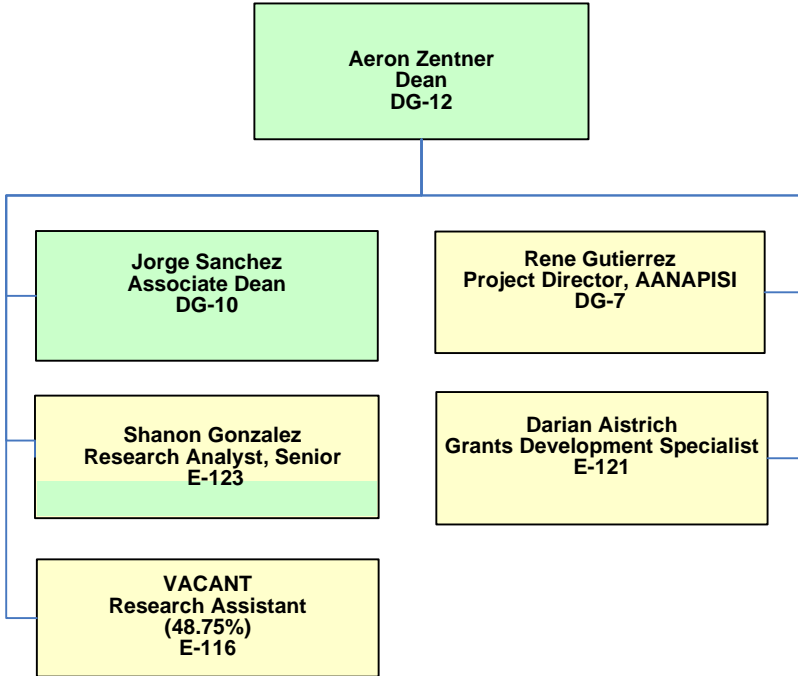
Aeron Zentner
Dean
DG-12

Jorge Sanchez
Associate Dean
DG-10

Shanon Gonzalez
Research Analyst, Senior
E-123

VACANT
Research Assistant
(48.75%)
E-116

Rene Gutierrez
Project Director, AANAPISI
DG-7

Darian Aistrich
Grants Development Specialist
E-121